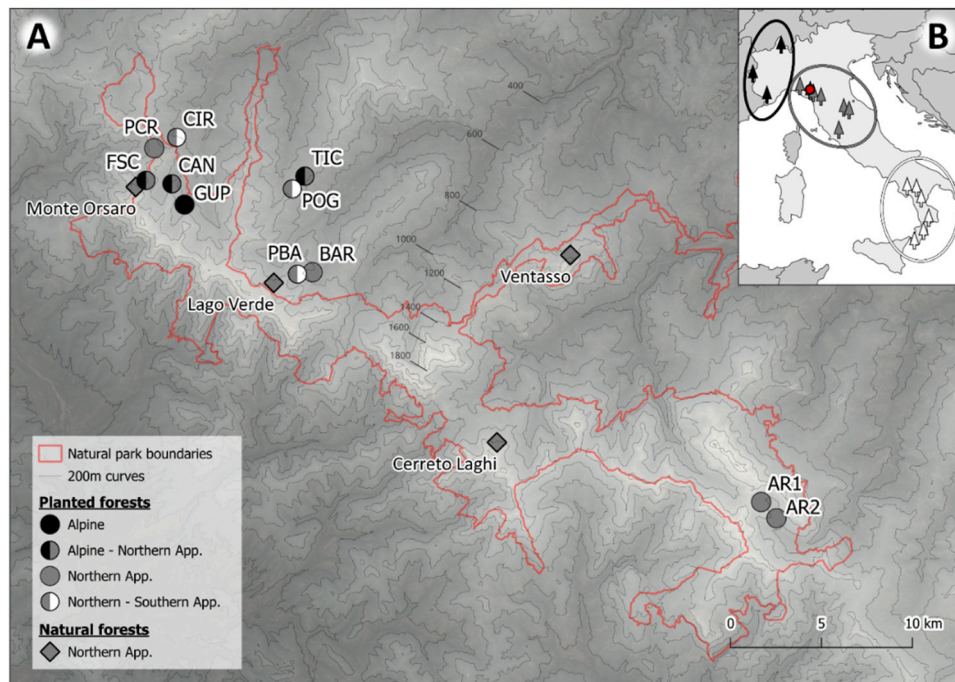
A

B

PCR

CIR

FSC

CAN

GUP

Monte Orsaro

TIC

POG

PBA

BAR

Lago Verde

400

600

800

1000

1200

1400

1600

1800

Ventasso

Cerreto Laghi

AR1

AR2

Natural park boundaries

200m curves

Planted forests

Alpine

Alpine - Northern App.

Northern App.

Northern - Southern App.

Natural forests

Northern App.

0

5

10 km